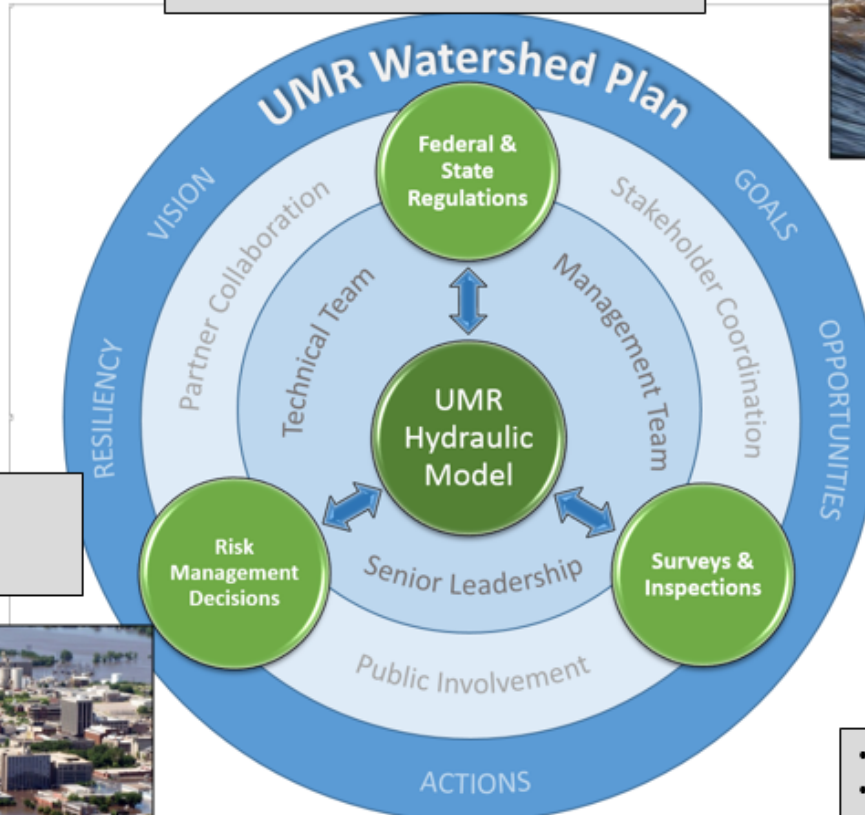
UMR Watershed Plan

VISION

GOALS

RESILIENCY

OPPORTUNITIES

ACTIONS

Partner Collaboration

Stakeholder Coordination

Public Involvement

Technical Team

Management Team

Senior Leadership

Federal & State Regulations

UMR Hydraulic Model

Risk Management Decisions

Surveys & Inspections